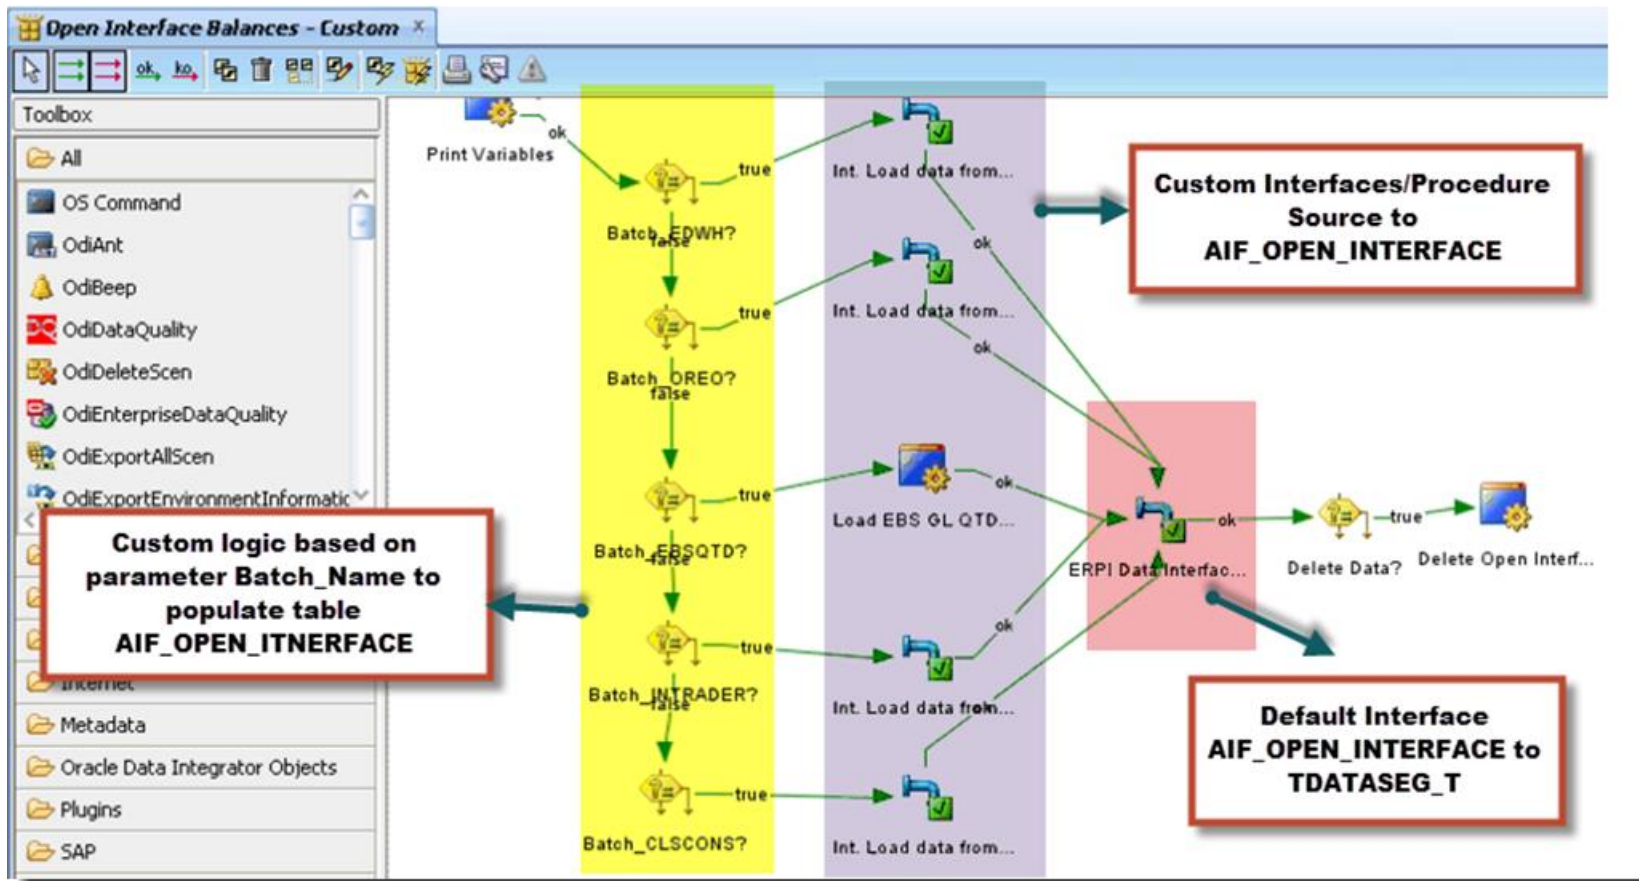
Open Interface Balances - Custom ×

ok ko

Toolbox

All

OS Command

OdiAnt

OdiBeep

OdiDataQuality

OdiDeleteScen

OdiEnterpriseDataQuality

OdiExportAllScen

OdiExportEnvironmentInformatic

Internet

Metadata

Oracle Data Integrator Objects

Plugins

SAP

Print Variables

ok

true

Batch_EDWH?

false

true

Batch_OREO?

false

true

Batch_EBSQTD?

false

true

Batch_INTRADER?

false

true

Batch_CLSCONS?

Int. Load data from...

ok

Int. Load data from...

ok

Load EBS GL QTD...

ok

Int. Load data from...

ok

Int. Load data from...

ERPI Data Interfac...

ok

Delete Data?

true

Delete Open Interf...

Custom Interfaces/Procedure Source to AIF_OPEN_INTERFACE

Custom logic based on parameter Batch_Name to populate table AIF_OPEN_ITNERFACE

Default Interface AIF_OPEN_INTERFACE to TDATASEG_T